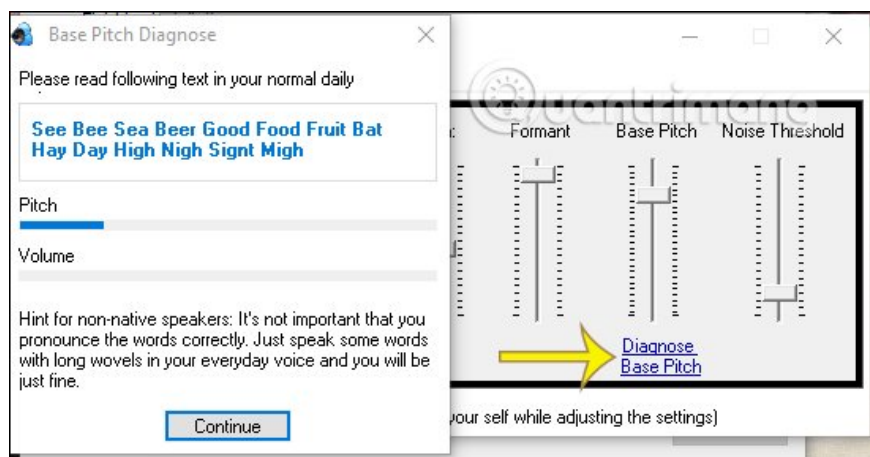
Base Pitch Diagnose

Please read following text in your normal daily

See Bee Sea Beer Good Food Fruit Bat Hay Day High Nigh Signt Migh

Pitch

Volume

Hint for non-native speakers: It's not important that you pronounce the words correctly. Just speak some words with long wovels in your everyday voice and you will be just fine.

Continue

Quantrimang

Formant

Base Pitch

Noise Threshold

Diagnose Base Pitch

your self while adjusting the settings)